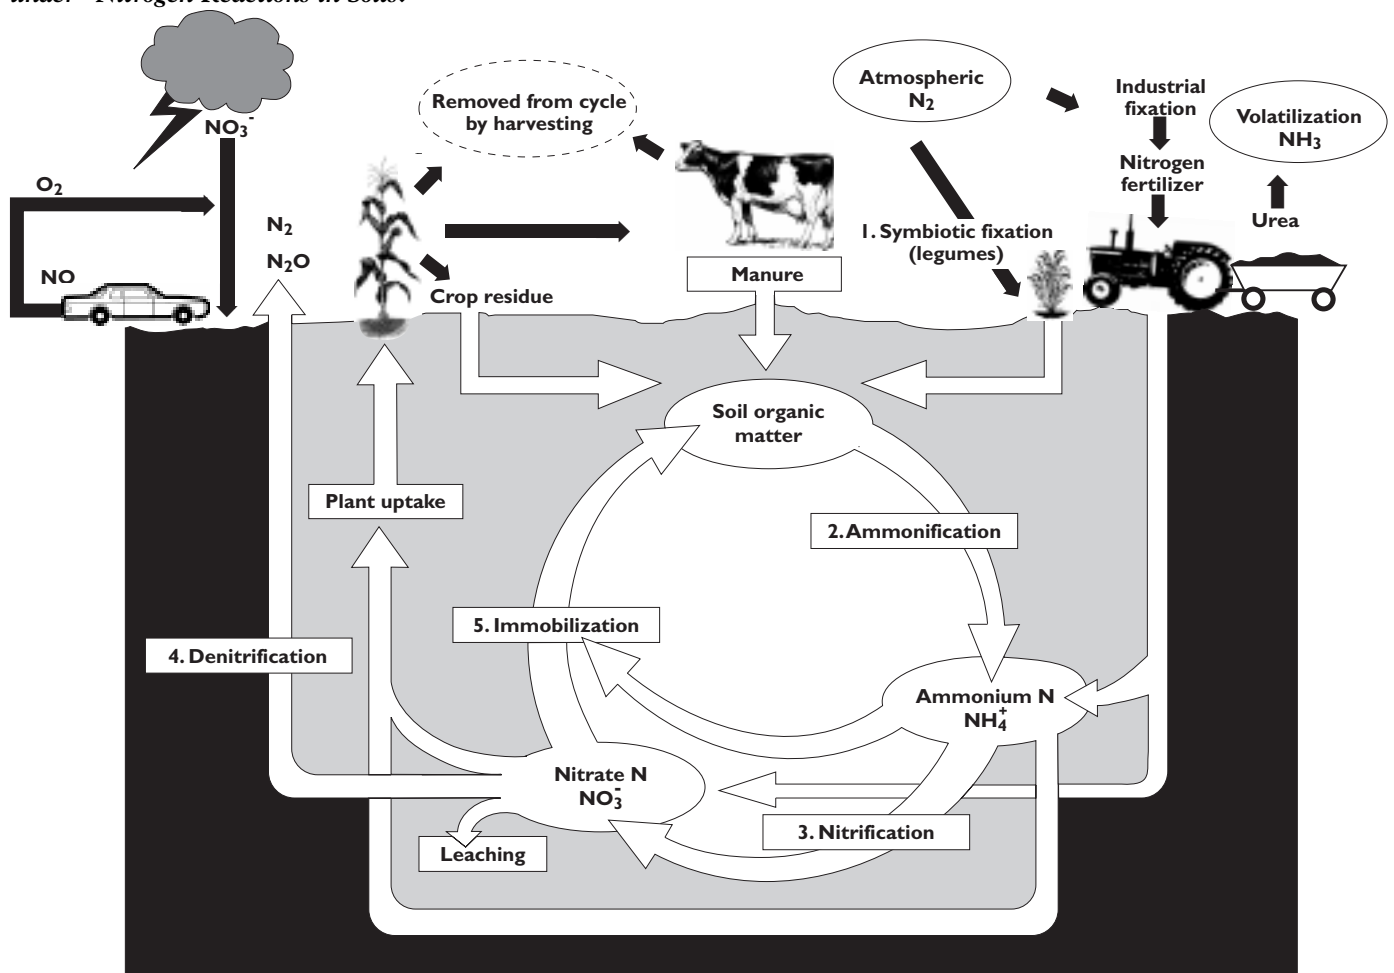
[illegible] Nitrogen Reactions in Soils.

$NO_3^-$

$O_2$

NO

$N_2$

$N_2O$

Removed from cycle by harvesting

Crop residue

Manure

Atmospheric $N_2$

Industrial fixation

Nitrogen fertilizer

Volatilization $NH_3$

Urea

1. Symbiotic fixation (legumes)

Soil organic matter

Plant uptake

2. Ammonification

5. Immobilization

4. Denitrification

Ammonium N $NH_4^+$

Nitrate N $NO_3^-$

3. Nitrification

Leaching